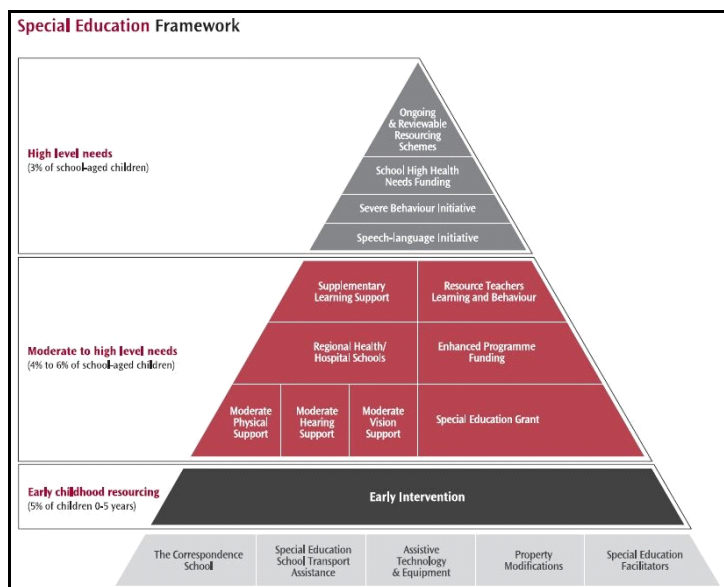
Special Education Framework

High level needs
(3% of school-aged children)

Ongoing & Reviewable Resourcing Schemes

School High Health Needs Funding

Severe Behaviour Initiative

Speech-language Initiative

Moderate to high level needs
(4% to 6% of school-aged children)

Supplementary Learning Support

Resource Teachers Learning and Behaviour

Regional Health/ Hospital Schools

Enhanced Programme Funding

Moderate Physical Support

Moderate Hearing Support

Moderate Vision Support

Special Education Grant

Early childhood resourcing
(5% of children 0-5 years)

Early Intervention

The Correspondence School

Special Education School Transport Assistance

Assistive Technology & Equipment

Property Modifications

Special Education Facilitators